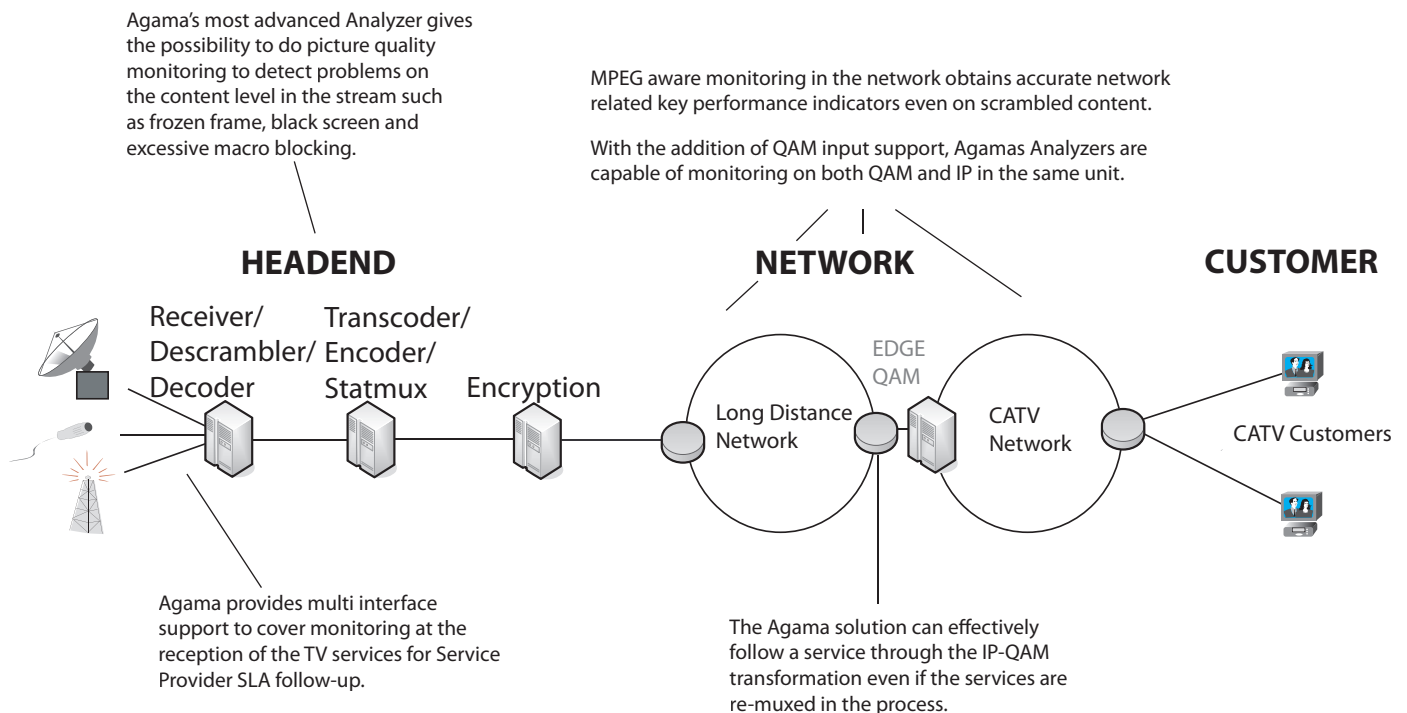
Agama's most advanced Analyzer gives the possibility to do picture quality monitoring to detect problems on the content level in the stream such as frozen frame, black screen and excessive macro blocking.

MPEG aware monitoring in the network obtains accurate network related key performance indicators even on scrambled content.

With the addition of QAM input support, Agamas Analyzers are capable of monitoring on both QAM and IP in the same unit.

HEADEND

NETWORK

CUSTOMER

Receiver/ Descrambler/ Decoder

Transcoder/ Encoder/ Statmux

Encryption

Long Distance Network

EDGE QAM

CATV Network

CATV Customers

Agama provides multi interface support to cover monitoring at the reception of the TV services for Service Provider SLA follow-up.

The Agama solution can effectively follow a service through the IP-QAM transformation even if the services are re-muxed in the process.